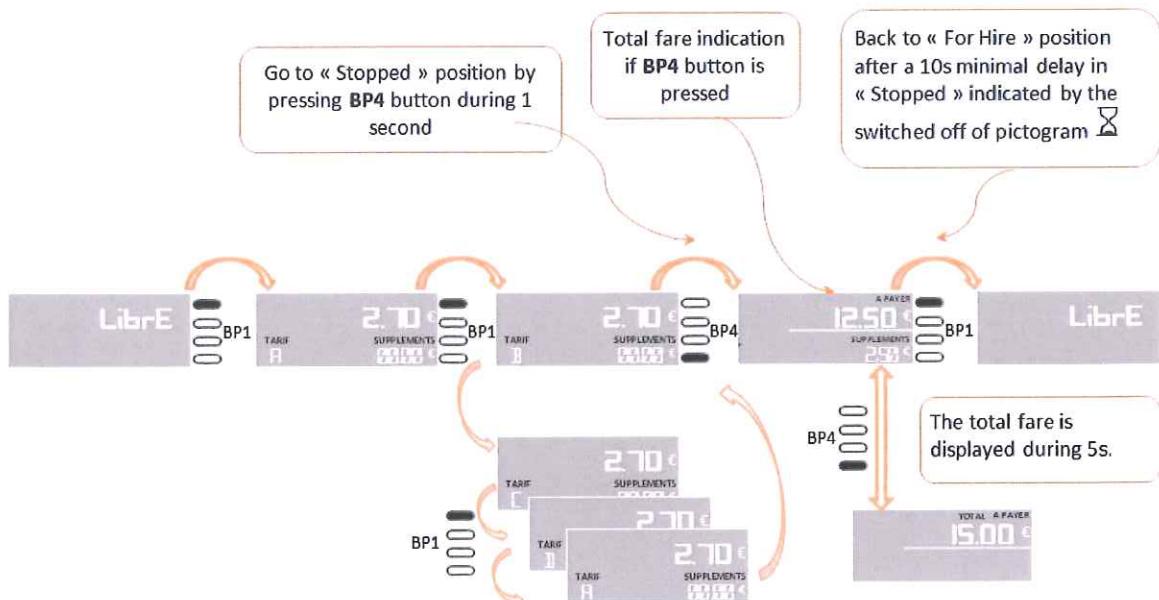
Go to « Stopped » position by pressing **BP4** button during 1 second

Total fare indication if **BP4** button is pressed

Back to « For Hire » position after a 10s minimal delay in « Stopped » indicated by the switched off of pictogram

LibrE

BP1

TARIF A

2.70 €

SUPPLEMENTS

BP1

TARIF B

2.70 €

SUPPLEMENTS

BP4

A PAYER

12.50 €

SUPPLEMENTS

2.50 €

BP1

LibrE

TARIF C

2.70 €

SUPPLEMENTS

BP1

TARIF D

2.70 €

TARIF A

2.70 €

SUPPLEMENTS

BP4

The total fare is displayed during 5s.

TOTAL A PAYER

15.00 €